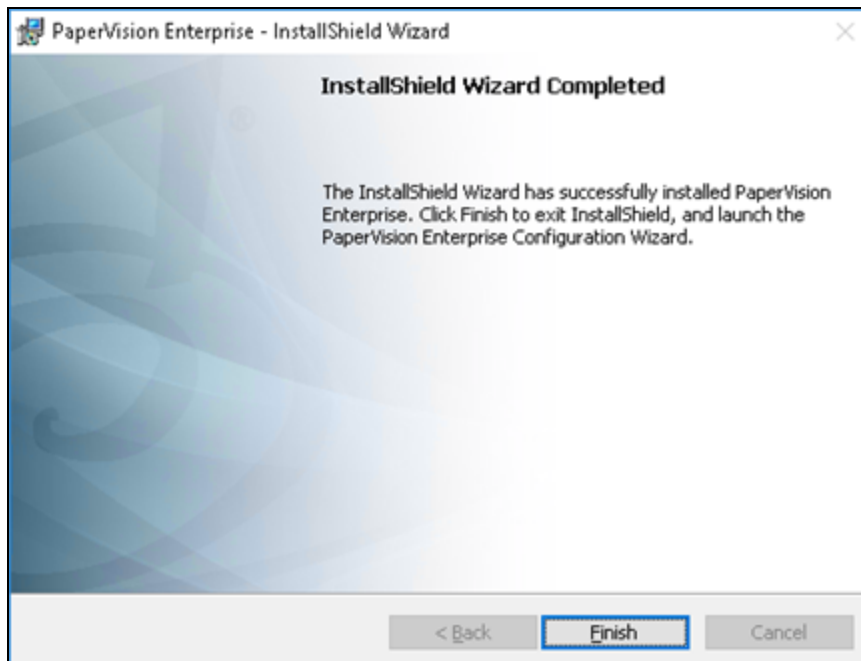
PaperVision Enterprise - InstallShield Wizard

InstallShield Wizard Completed

The InstallShield Wizard has successfully installed PaperVision Enterprise. Click Finish to exit InstallShield, and launch the PaperVision Enterprise Configuration Wizard.

< Back

Finish

Cancel